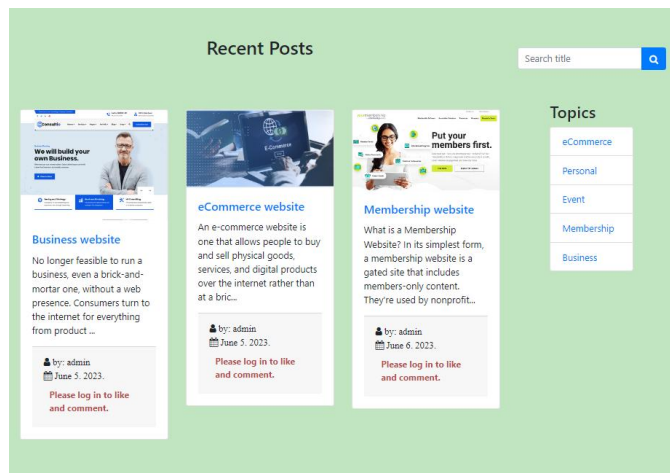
Recent Posts

Search title

Topics

eCommerce

Personal

Event

Membership

Business

We will build your own Business.

Business website

No longer feasible to run a business, even a brick-and-mortar one, without a web presence. Consumers turn to the internet for everything from product ...

by: admin

June 5. 2023.

Please log in to like and comment.

E-Commerce

eCommerce website

An e-commerce website is one that allows people to buy and sell physical goods, services, and digital products over the internet rather than at a bric...

by: admin

June 5. 2023.

Please log in to like and comment.

Put your members first.

Membership website

What is a Membership Website? In its simplest form, a membership website is a gated site that includes members-only content. They're used by nonprofit...

by: admin

June 6. 2023.

Please log in to like and comment.